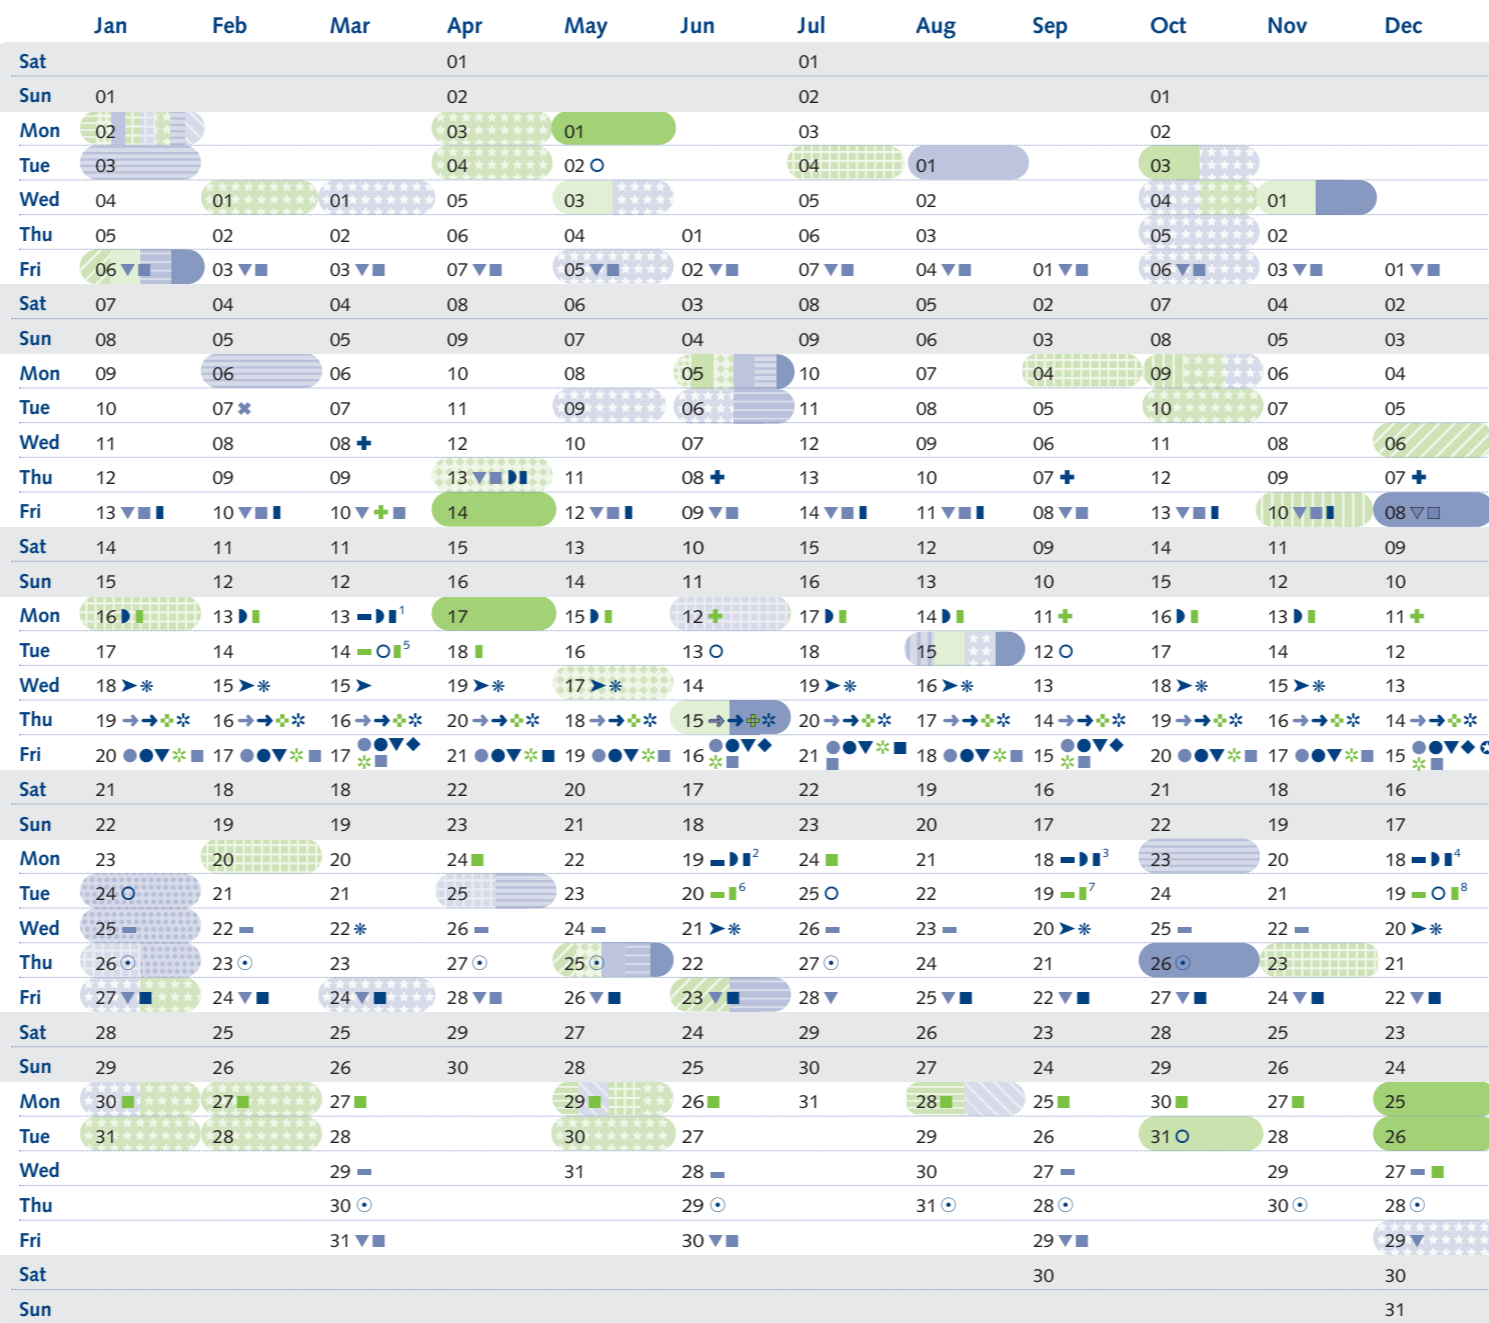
| | Jan | Feb | Mar | Apr | May | Jun | Jul | Aug | Sep | Oct | Nov | Dec |
|---|---|---|---|---|---|---|---|---|---|---|---|---|
| Sat | | | | 01 | | | 01 | | | | | |
| Sun | 01 | | | 02 | | | 02 | | | 01 | | |
| Mon | 02 | | | 03 | 01 | | 03 | | | 02 | | |
| Tue | 03 | | | 04 | 02 | | 04 | 01 | | 03 | | |
| Wed | 04 | 01 | 01 | 05 | 03 | | 05 | 02 | | 04 | 01 | |
| Thu | 05 | 02 | 02 | 06 | 04 | 01 | 06 | 03 | | 05 | 02 | |
| Fri | 06 | 03 | 03 | 07 | 05 | 02 | 07 | 04 | 01 | 06 | 03 | 01 |
| Sat | 07 | 04 | 04 | 08 | 06 | 03 | 08 | 05 | 02 | 07 | 04 | 02 |
| Sun | 08 | 05 | 05 | 09 | 07 | 04 | 09 | 06 | 03 | 08 | 05 | 03 |
| Mon | 09 | 06 | 06 | 10 | 08 | 05 | 10 | 07 | 04 | 09 | 06 | 04 |
| Tue | 10 | 07 | 07 | 11 | 09 | 06 | 11 | 08 | 05 | 10 | 07 | 05 |
| Wed | 11 | 08 | 08 | 12 | 10 | 07 | 12 | 09 | 06 | 11 | 08 | 06 |
| Thu | 12 | 09 | 09 | 13 | 11 | 08 | 13 | 10 | 07 | 12 | 09 | 07 |
| Fri | 13 | 10 | 10 | 14 | 12 | 09 | 14 | 11 | 08 | 13 | 10 | 08 |
| Sat | 14 | 11 | 11 | 15 | 13 | 10 | 15 | 12 | 09 | 14 | 11 | 09 |
| Sun | 15 | 12 | 12 | 16 | 14 | 11 | 16 | 13 | 10 | 15 | 12 | 10 |
| Mon | 16 | 13 | 13 $^1$ | 17 | 15 | 12 | 17 | 14 | 11 | 16 | 13 | 11 |
| Tue | 17 | 14 | 14 $^5$ | 18 | 16 | 13 | 18 | 15 | 12 | 17 | 14 | 12 |
| Wed | 18 | 15 | 15 | 19 | 17 | 14 | 19 | 16 | 13 | 18 | 15 | 13 |
| Thu | 19 | 16 | 16 | 20 | 18 | 15 | 20 | 17 | 14 | 19 | 16 | 14 |
| Fri | 20 | 17 | 17 | 21 | 19 | 16 | 21 | 18 | 15 | 20 | 17 | 15 |
| Sat | 21 | 18 | 18 | 22 | 20 | 17 | 22 | 19 | 16 | 21 | 18 | 16 |
| Sun | 22 | 19 | 19 | 23 | 21 | 18 | 23 | 20 | 17 | 22 | 19 | 17 |
| Mon | 23 | 20 | 20 | 24 | 22 | 19 $^2$ | 24 | 21 | 18 $^3$ | 23 | 20 | 18 $^4$ |
| Tue | 24 | 21 | 21 | 25 | 23 | 20 $^6$ | 25 | 22 | 19 $^7$ | 24 | 21 | 19 $^8$ |
| Wed | 25 | 22 | 22 | 26 | 24 | 21 | 26 | 23 | 20 | 25 | 22 | 20 |
| Thu | 26 | 23 | 23 | 27 | 25 | 22 | 27 | 24 | 21 | 26 | 23 | 21 |
| Fri | 27 | 24 | 24 | 28 | 26 | 23 | 28 | 25 | 22 | 27 | 24 | 22 |
| Sat | 28 | 25 | 25 | 29 | 27 | 24 | 29 | 26 | 23 | 28 | 25 | 23 |
| Sun | 29 | 26 | 26 | 30 | 28 | 25 | 30 | 27 | 24 | 29 | 26 | 24 |
| Mon | 30 | 27 | 27 | | 29 | 26 | 31 | 28 | 25 | 30 | 27 | 25 |
| Tue | 31 | 28 | 28 | | 30 | 27 | | 29 | 26 | 31 | 28 | 26 |
| Wed | | | 29 | | 31 | 28 | | 30 | 27 | | 29 | 27 |
| Thu | | | 30 | | | 29 | | 31 | 28 | | 30 | 28 |
| Fri | | | 31 | | | 30 | | | 29 | | | 29 |
| Sat | | | | | | | | | 30 | | | 30 |
| Sun | | | | | | | | | | | | 31 |